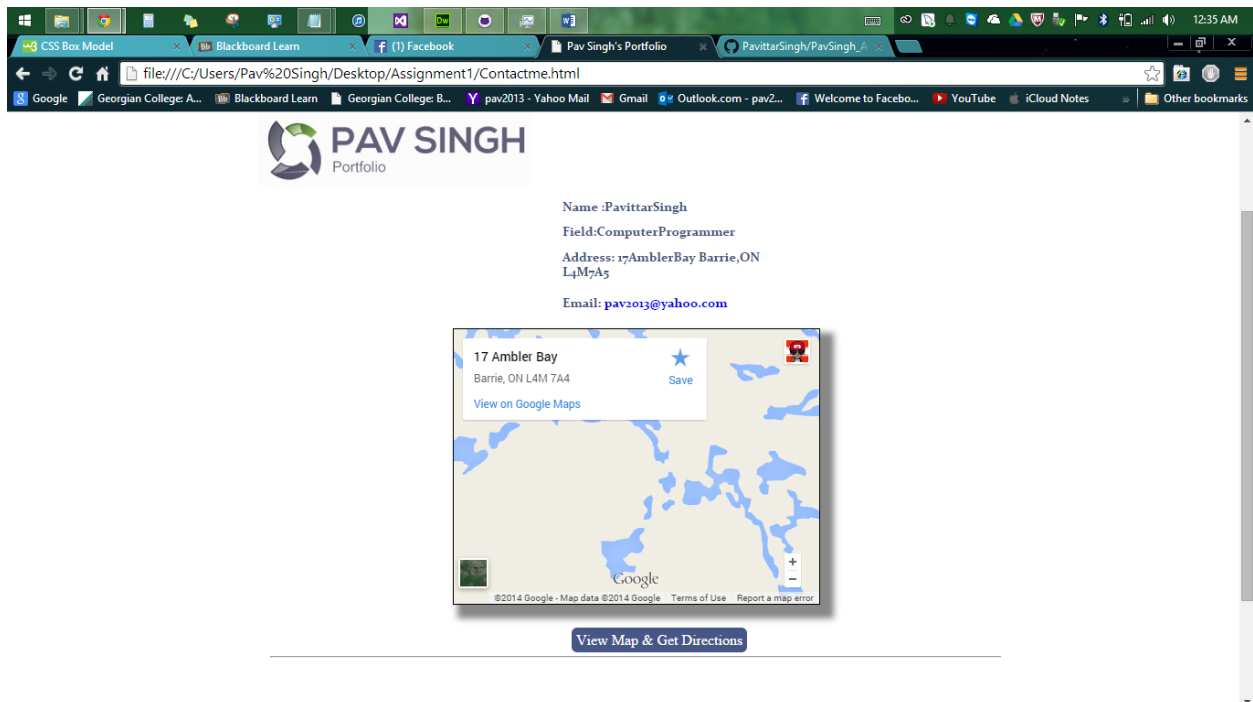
12:35 AM

CSS Box Model
Blackboard Learn
(1) Facebook
Pav Singh's Portfolio
PavittarSingh/PavSingh_A

file:///C:/Users/Pav%20Singh/Desktop/Assignment1/Contactme.html

Google  Georgian College: A...  Blackboard Learn  Georgian College: B...  pav2013 - Yahoo Mail  Gmail  Outlook.com - pav2...  Welcome to Facebo...  YouTube  iCloud Notes  »  Other bookmarks

PAV SINGH
Portfolio

Name :PavittarSingh

Field:ComputerProgrammer

Address: 17AmblerBay Barrie,ON L4M7A5

Email: pav2013@yahoo.com

17 Ambler Bay
Barrie, ON L4M 7A4
Save
View on Google Maps

Google
+
−
©2014 Google - Map data ©2014 Google  Terms of Use  Report a map error

View Map & Get Directions